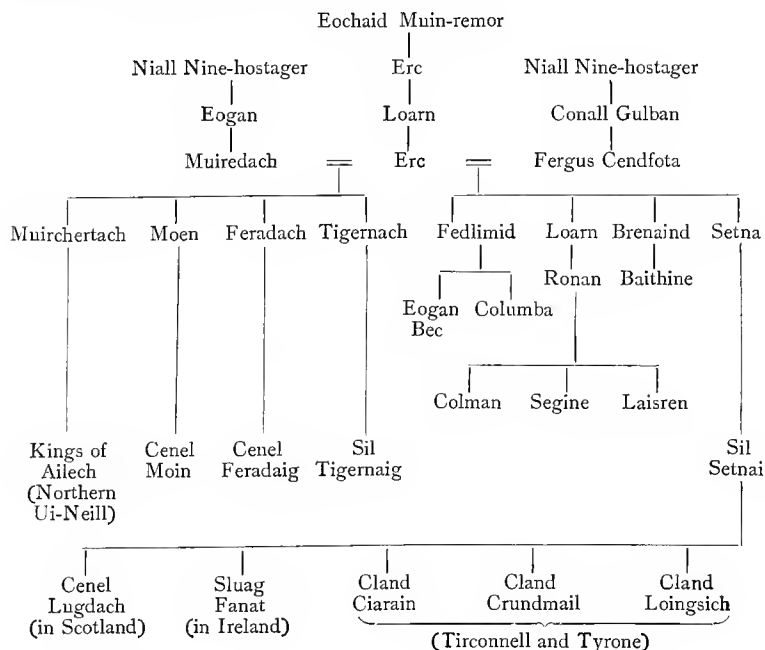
Eochaid Muin-remor

Niall Nine-hostager

Erc

Niall Nine-hostager

Eogan

Loarn

Conall Gulban

Muiredach

=

Erc

=

Fergus Cendfota

Muirchertach

Moen

Feradach

Tigernach

Fedlimid

Loarn

Brenaind

Setna

Ronan

Baithine

Eogan Bec

Columba

Colman

Segine

Laisren

Kings of Ailech (Northern Ui-Neill)

Cenel Moin

Cenel Feradaig

Sil Tigernaig

Sil Setnai

Cenel Lugdach (in Scotland)

Sluag Fanat (in Ireland)

Cland Ciarain

Cland Crundmail

Cland Loingsich

(Tirconnell and Tyrone)